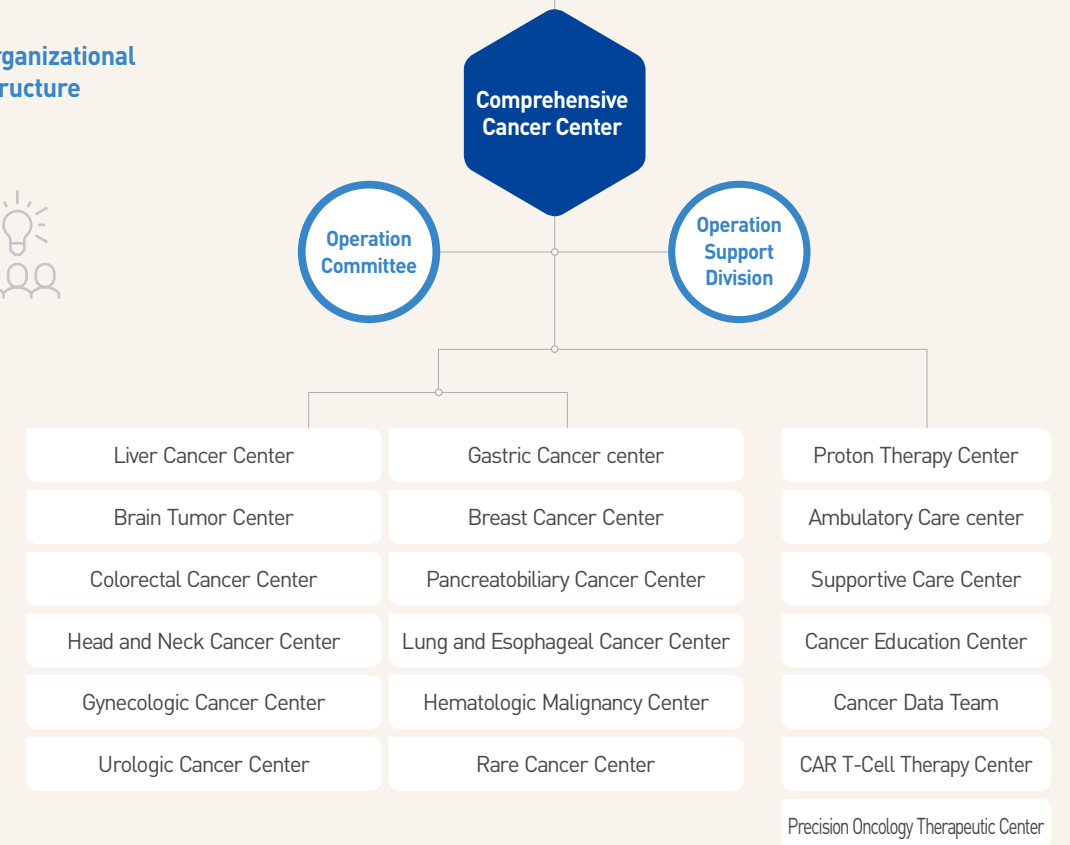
rganizational
ructure

Comprehensive Cancer Center

Operation Committee

Operation Support Division

Liver Cancer Center
Brain Tumor Center
Colorectal Cancer Center
Head and Neck Cancer Center
Gynecologic Cancer Center
Urologic Cancer Center

Gastric Cancer center
Breast Cancer Center
Pancreatobiliary Cancer Center
Lung and Esophageal Cancer Center
Hematologic Malignancy Center
Rare Cancer Center

Proton Therapy Center
Ambulatory Care center
Supportive Care Center
Cancer Education Center
Cancer Data Team
CAR T-Cell Therapy Center
Precision Oncology Therapeutic Center